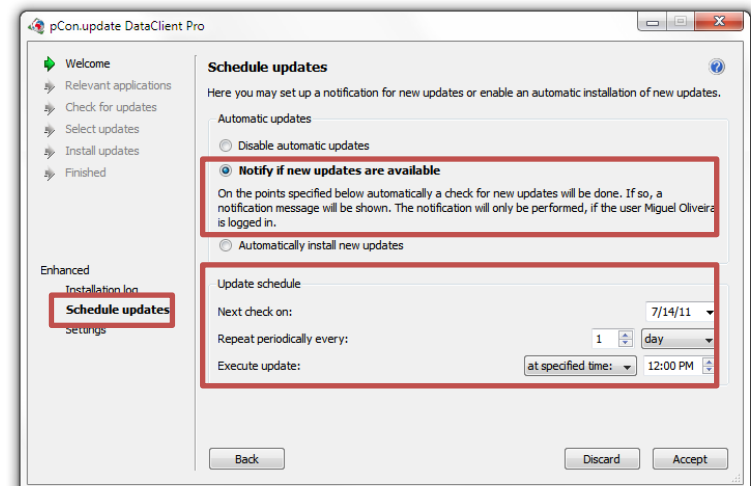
pCon.update DataClient Pro

Welcome
Relevant applications
Check for updates
Select updates
Install updates
Finished

Enhanced
Installation log
Schedule updates
Settings

Schedule updates

Here you may set up a notification for new updates or enable an automatic installation of new updates.

Automatic updates

Disable automatic updates

Notify if new updates are available

On the points specified below automatically a check for new updates will be done. If so, a notification message will be shown. The notification will only be performed, if the user Miguel Oliveira is logged in.

Automatically install new updates

Update schedule

Next check on: 7/14/11

Repeat periodically every: 1 day

Execute update: at specified time: 12:00 PM

Back

Discard

Accept